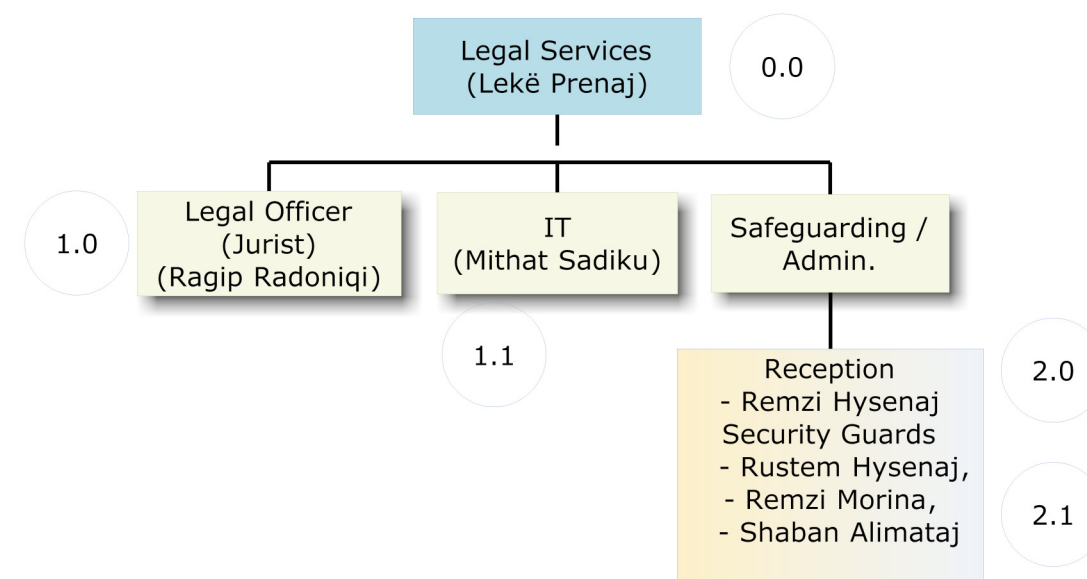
Legal Services
(Lekë Prenaj)

0.0

1.0

Legal Officer
(Jurist)
(Ragip Radoniqi)

IT
(Mithat Sadiku)

Safeguarding /
Admin.

1.1

Reception
- Remzi Hysenaj
Security Guards
- Rustem Hysenaj,
- Remzi Morina,
- Shaban Alimataj

2.0

2.1